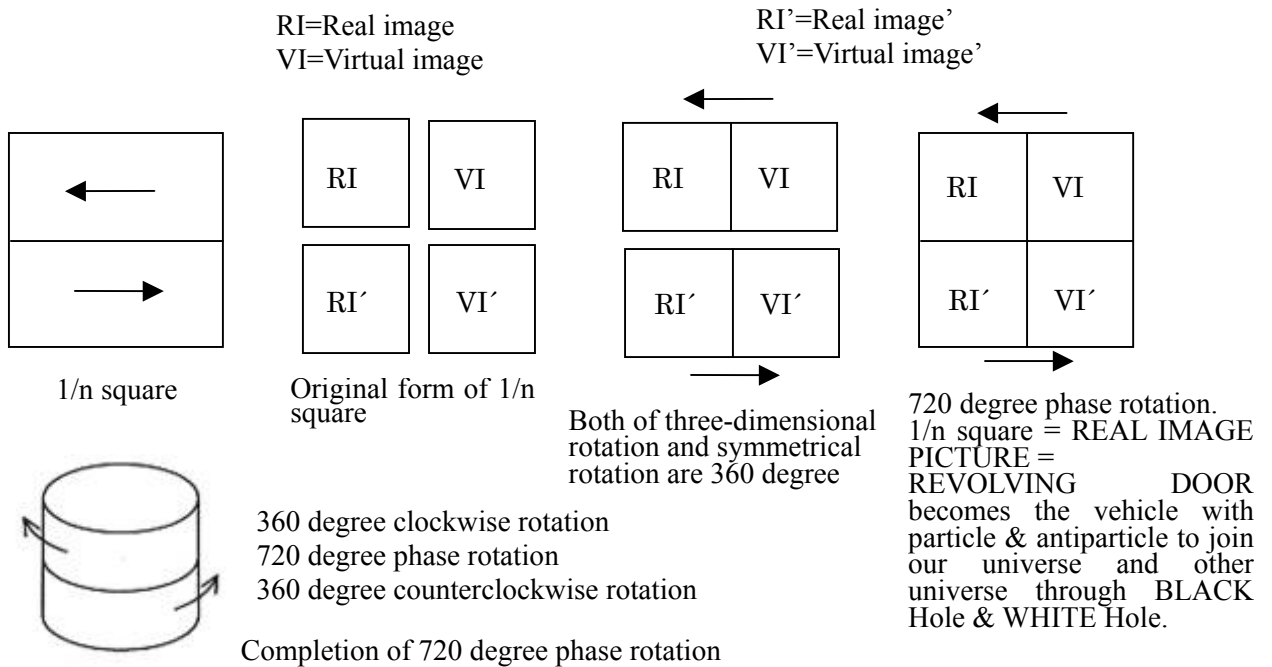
RI=Real image
VI=Virtual image

RI'=Real image'
VI'=Virtual image'

RI

VI

RI´

VI´

RI

VI

RI´

VI´

RI

VI

RI´

VI´

1/n square

Original form of 1/n square

Both of three-dimensional rotation and symmetrical rotation are 360 degree

720 degree phase rotation. 1/n square = REAL IMAGE PICTURE = REVOLVING DOOR becomes the vehicle with particle & antiparticle to join our universe and other universe through BLACK Hole & WHITE Hole.

360 degree clockwise rotation
720 degree phase rotation
360 degree counterclockwise rotation

Completion of 720 degree phase rotation